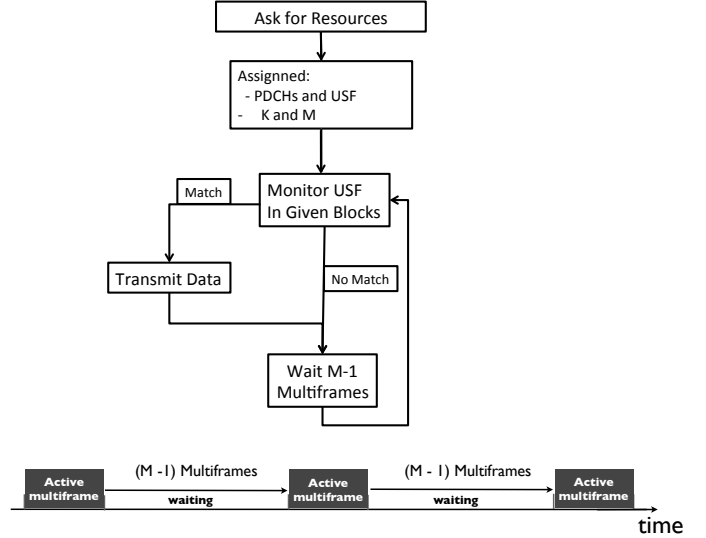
Ask for Resources

Assigned:
- PDCHs and USF
- K and M

Match

Monitor USF In Given Blocks

Transmit Data

No Match

Wait M-1 Multiframes

Active multiframe

(M -1) Multiframes

waiting

Active multiframe

(M - 1) Multiframes

waiting

Active multiframe

time